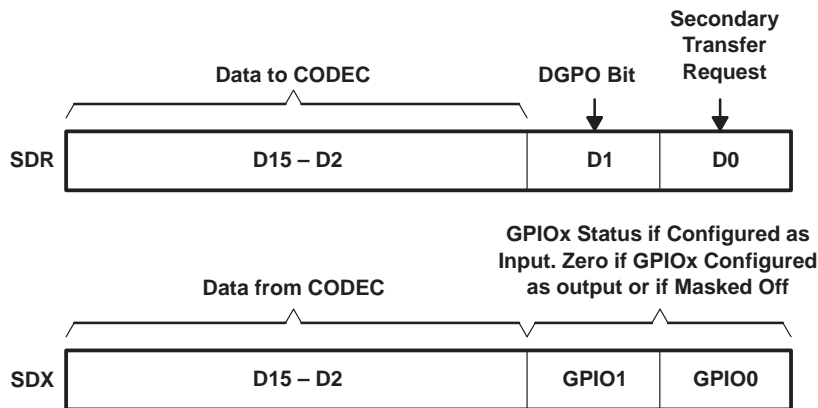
Data to CODEC

DGPO Bit

Secondary Transfer Request

SDR

D15 – D2

D1

D0

Data from CODEC

GPIOx Status if Configured as Input. Zero if GPIOx Configured as output or if Masked Off

SDX

D15 – D2

GPIO1

GPIO0